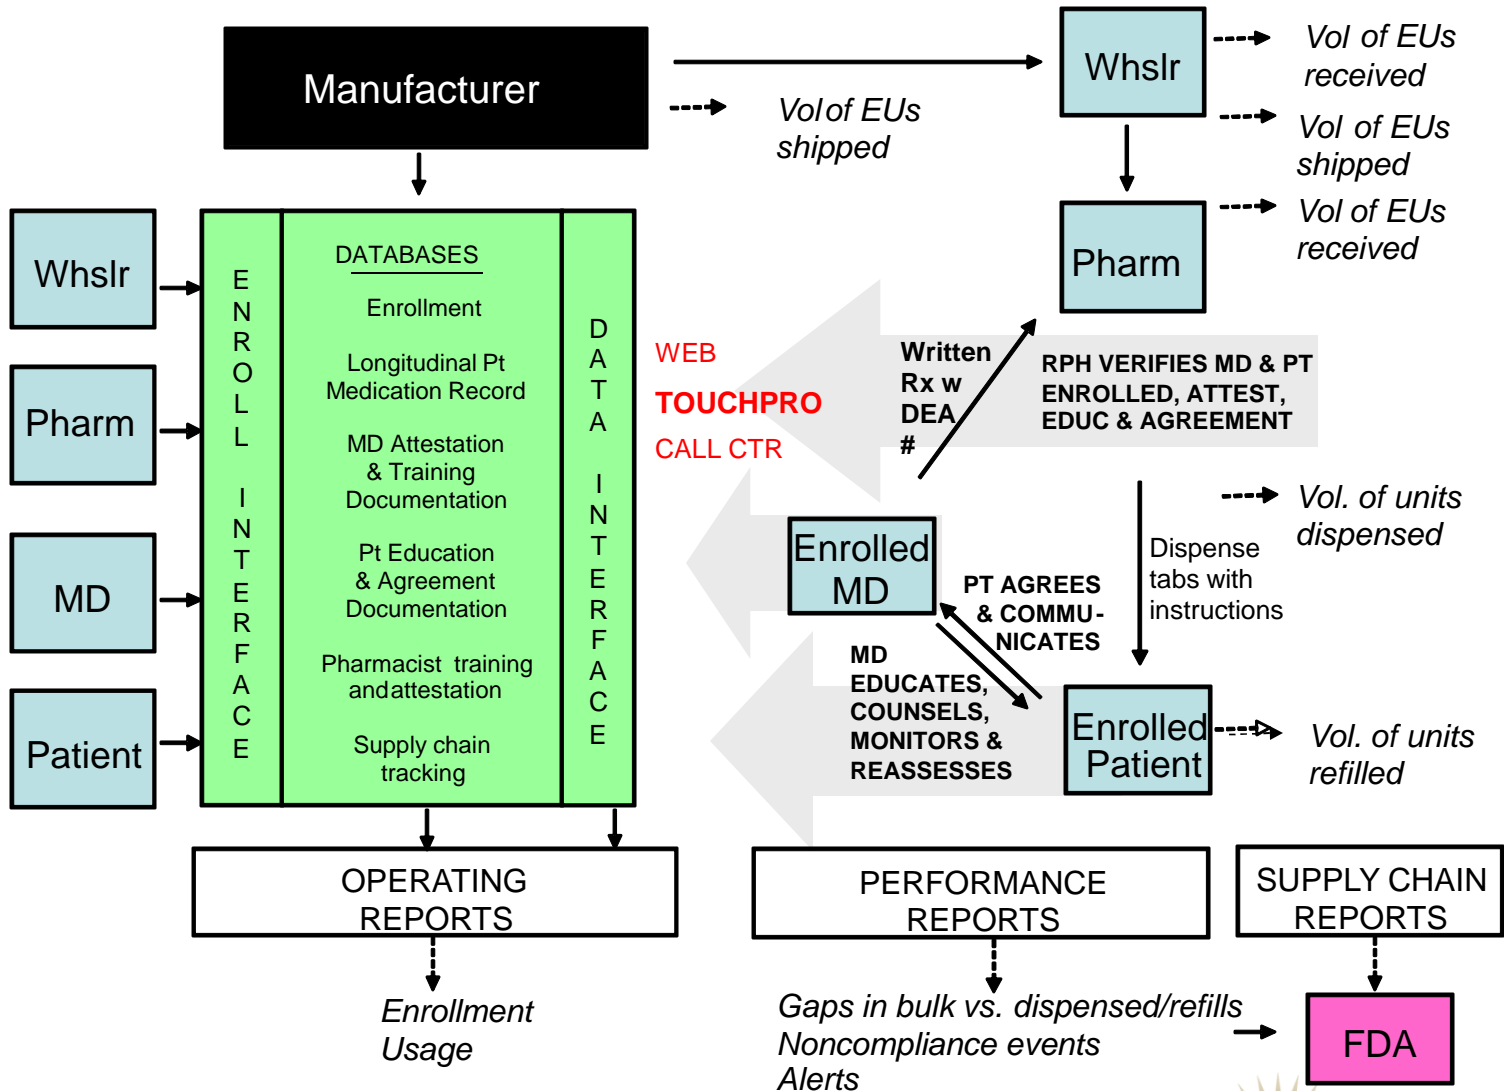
Manufacturer

Vol of EUs shipped

Whslr

Vol of EUs received

Vol of EUs shipped

Pharm

Vol of EUs received

Whslr

Pharm

MD

Patient

ENROLL INTERFACE

DATABASES

Enrollment

Longitudinal Pt Medication Record

MD Attestation & Training Documentation

Pt Education & Agreement Documentation

Pharmacist training and attestation

Supply chain tracking

DATA INTERFACE

WEB
TOUCHPRO
CALL CTR

Written Rx w DEA #

RPH VERIFIES MD & PT ENROLLED, ATTEST, EDUC & AGREEMENT

Vol. of units dispensed

Dispense tabs with instructions

Enrolled MD

PT AGREES & COMMU-NICATES

MD EDUCATES, COUNSELS, MONITORS & REASSESSES

Enrolled Patient

Vol. of units refilled

OPERATING REPORTS

PERFORMANCE REPORTS

SUPPLY CHAIN REPORTS

Enrollment
Usage

Gaps in bulk vs. dispensed/refills
Noncompliance events
Alerts

FDA